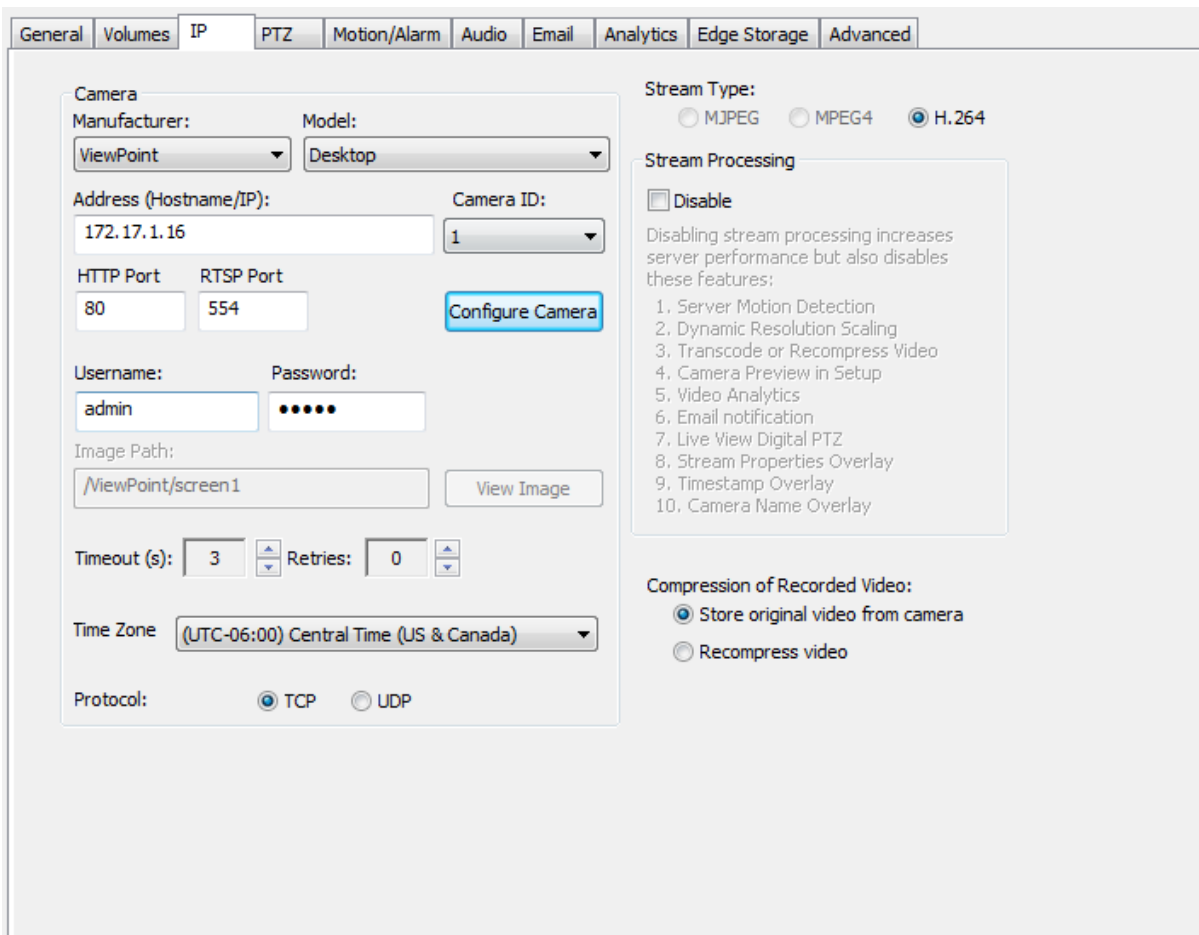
General | Volumes | IP | PTZ | Motion/Alarm | Audio | Email | Analytics | Edge Storage | Advanced

Camera
Manufacturer:
ViewPoint
Model:
Desktop
Address (Hostname/IP):
172.17.1.16
Camera ID:
1
HTTP Port
80
RTSP Port
554
Configure Camera
Username:
admin
Password:
●●●●●
Image Path:
/ViewPoint/screen1
View Image
Timeout (s): 3
Retries: 0
Time Zone (UTC-06:00) Central Time (US & Canada)
Protocol: TCP UDP

Stream Type:
MJPEG MPEG4 H.264
Stream Processing
Disable
Disabling stream processing increases server performance but also disables these features:
1. Server Motion Detection
2. Dynamic Resolution Scaling
3. Transcode or Recompress Video
4. Camera Preview in Setup
5. Video Analytics
6. Email notification
7. Live View Digital PTZ
8. Stream Properties Overlay
9. Timestamp Overlay
10. Camera Name Overlay

Compression of Recorded Video:
Store original video from camera
Recompress video